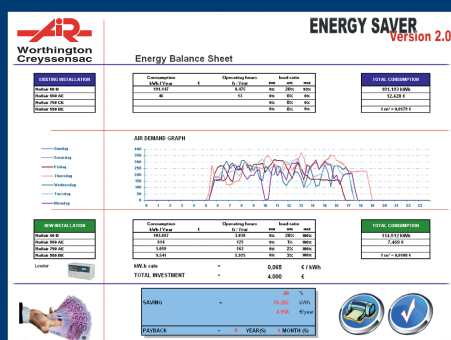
AIR
Worthington Creyssensac

ENERGY SAVER
Version 2.0

Energy Balance Sheet

EXISTING INSTALLATION
Rollair 90 B
Rollair 550 AE
Rollair 700 CB
Rollair 550 BE

| Consumption kWh / Year | € | Operating hours h / Year | load ratio min | | max |
|---|---|---|---|---|---|
| 191.147 | | 8.475 | 0% | 28% | 90% |
| 46 | | 13 | 0% | 0% | 0% |
| | | | 0% | 0% | 0% |
| | | | 0% | 0% | 0% |

TOTAL CONSUMPTION
191.193 kWh
12.429 €
1 m³ = 0,0175 €

AIR DEMAND GRAPH
Sunday
Saturday
Friday
Thursday
Wednesday
Tuesday
Monday

350
300
250
200
150
100
50
0
0 1 2 3 4 5 6 7 8 9 10 11 12 13 14 15 16 17 18 19 20 21 22 23

NEW INSTALLATION
Rollair 40 B
Rollair 550 AE
Rollair 700 AE
Rollair 550 BE

| Consumption kWh / Year | € | Operating hours h / Year | load ratio min | | max |
|---|---|---|---|---|---|
| 105.897 | | 3.408 | 0% | 28% | 90% |
| 614 | | 125 | 0% | 1% | 90% |
| 5.059 | | 763 | 0% | 3% | 90% |
| 3.541 | | 5.305 | 0% | 3% | 90% |

TOTAL CONSUMPTION
114.511 kWh
7.460 €
1 m³ = 0,0100 €

Loader

kW.h rate = 0,065 € / kWh
TOTAL INVESTMENT = 4.000 €

| | 40 | % |
|---|---|---|
| SAVING | 76.282 | kWh |
| | 4.958 | €/year |

PAYBACK = 0 YEAR(S) 9 MONTH (S)